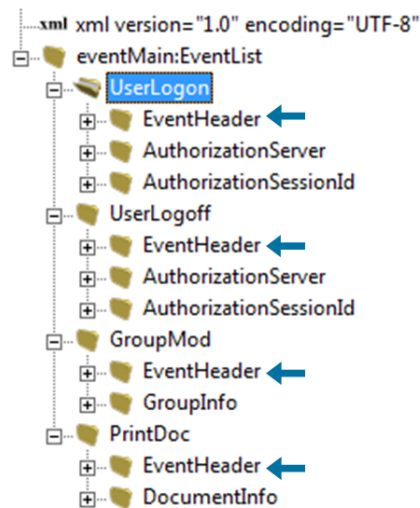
xml xml version="1.0" encoding="UTF-8"
eventMain:EventList
UserLogon
EventHeader
AuthorizationServer
AuthorizationSessionId
UserLogoff
EventHeader
AuthorizationServer
AuthorizationSessionId
GroupMod
EventHeader
GroupInfo
PrintDoc
EventHeader
DocumentInfo